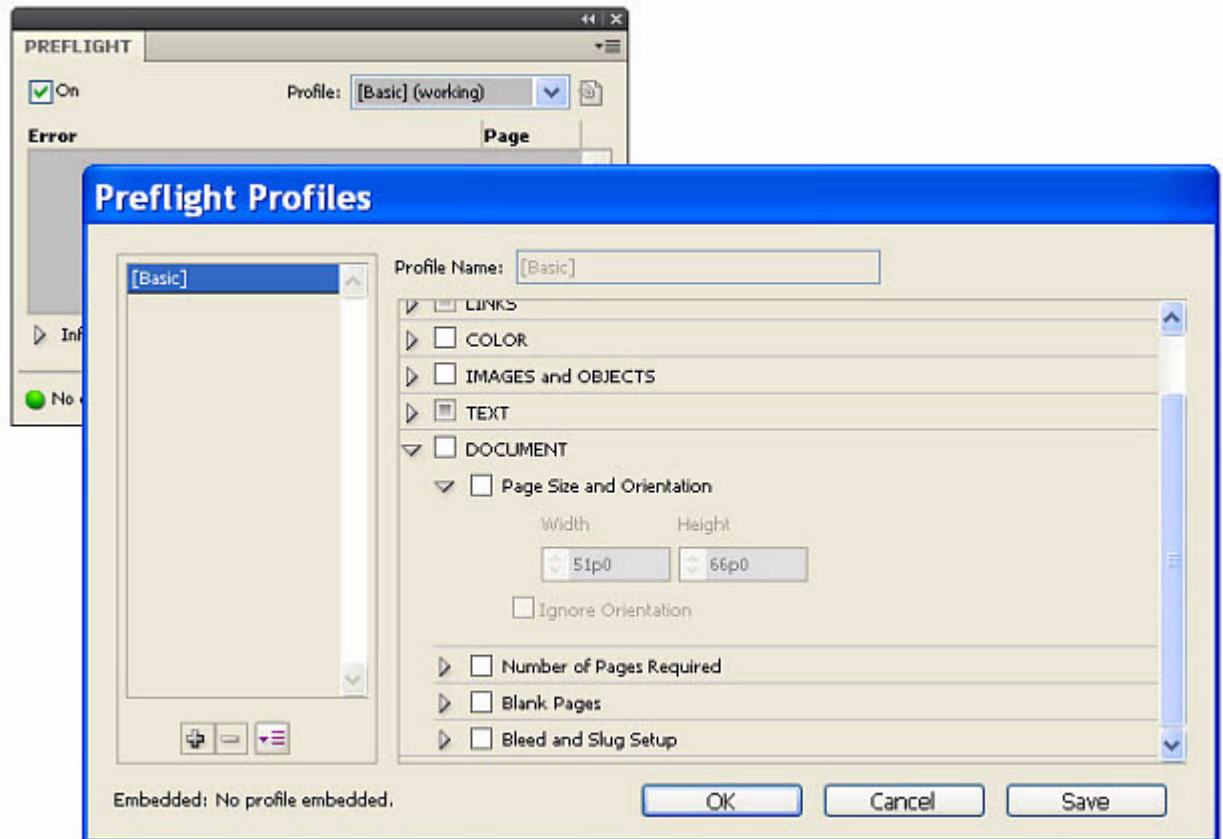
PREFLIGHT

On

Profile: [Basic] (working)

Error

Page

Inf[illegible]

No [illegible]

Preflight Profiles

[Basic]

Profile Name: [Basic]

LINKS

COLOR

IMAGES and OBJECTS

TEXT

DOCUMENT

Page Size and Orientation

Width

Height

51p0

66p0

Ignore Orientation

Number of Pages Required

Blank Pages

Bleed and Slug Setup

Embedded: No profile embedded.

OK

Cancel

Save